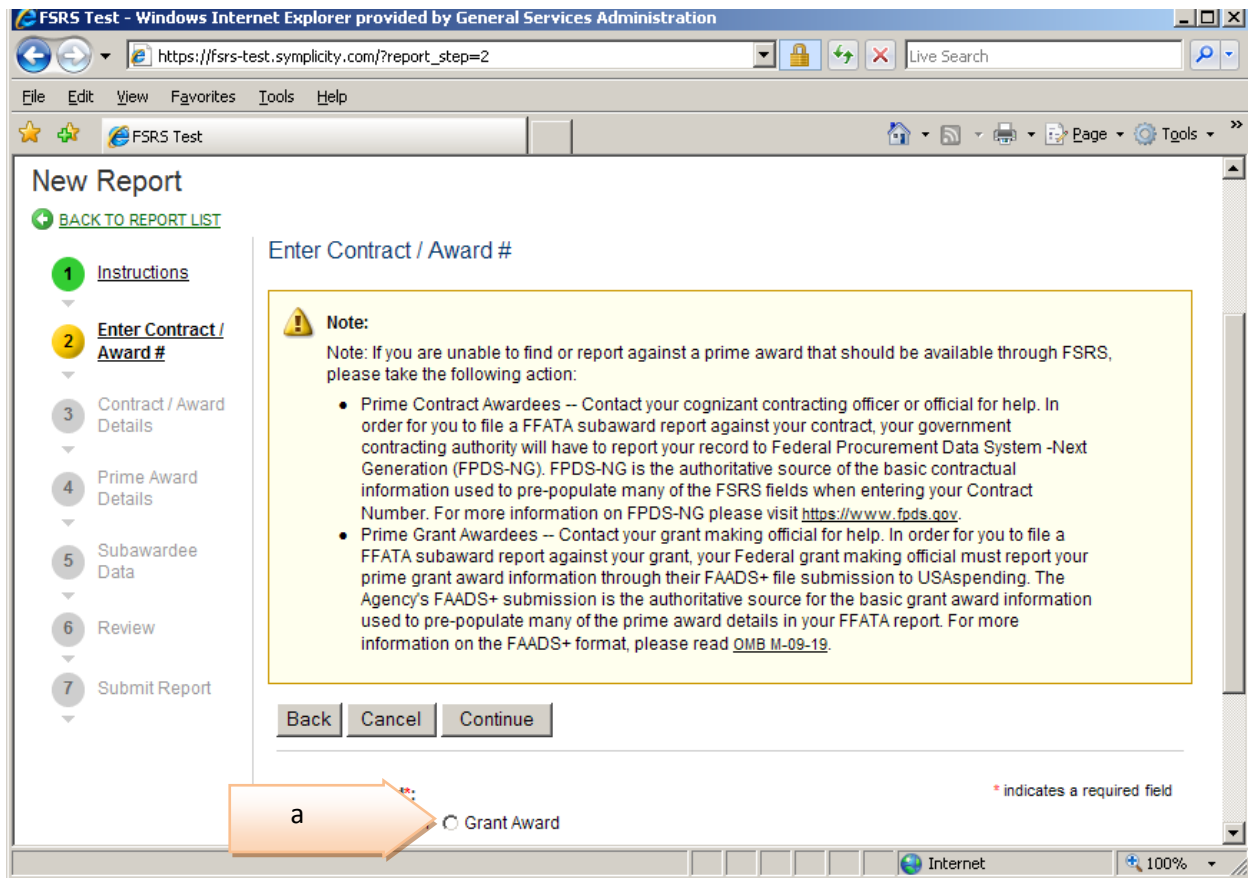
FSRS Test - Windows Internet Explorer provided by General Services Administration

https://fsrs-test.symplicity.com/?report_step=2

Live Search

File Edit View Favorites Tools Help

FSRS Test

Page Tools

New Report

BACK TO REPORT LIST

1 Instructions

2 Enter Contract / Award #

3 Contract / Award Details

4 Prime Award Details

5 Subawardee Data

6 Review

7 Submit Report

Enter Contract / Award #

Note:

Note: If you are unable to find or report against a prime award that should be available through FSRS, please take the following action:

- Prime Contract Awardees -- Contact your cognizant contracting officer or official for help. In order for you to file a FFATA subaward report against your contract, your government contracting authority will have to report your record to Federal Procurement Data System -Next Generation (FPDS-NG). FPDS-NG is the authoritative source of the basic contractual information used to pre-populate many of the FSRS fields when entering your Contract Number. For more information on FPDS-NG please visit https://www.fpds.gov.
- Prime Grant Awardees -- Contact your grant making official for help. In order for you to file a FFATA subaward report against your grant, your Federal grant making official must report your prime grant award information through their FAADS+ file submission to USAspending. The Agency's FAADS+ submission is the authoritative source for the basic grant award information used to pre-populate many of the prime award details in your FFATA report. For more information on the FAADS+ format, please read OMB M-09-19.

Back Cancel Continue

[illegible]*:

* indicates a required field

a

Grant Award

Internet

100%